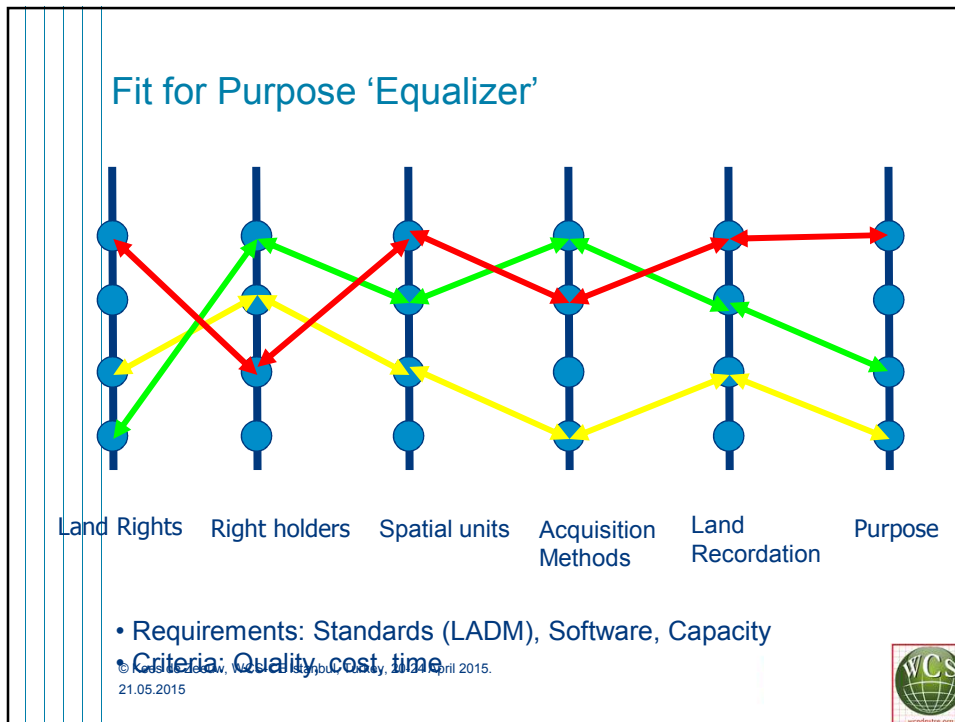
Fit for Purpose ‘Equalizer’

Land Rights

Right holders

Spatial units

Acquisition Methods

Land Recordation

Purpose

• Requirements: Standards (LADM), Software, Capacity

• Criteria: Quality, cost, time

© Kees de Zeeuw, WCS-CE Istanbul, Turkey, 20-24 April 2015.

21.05.2015

WCS